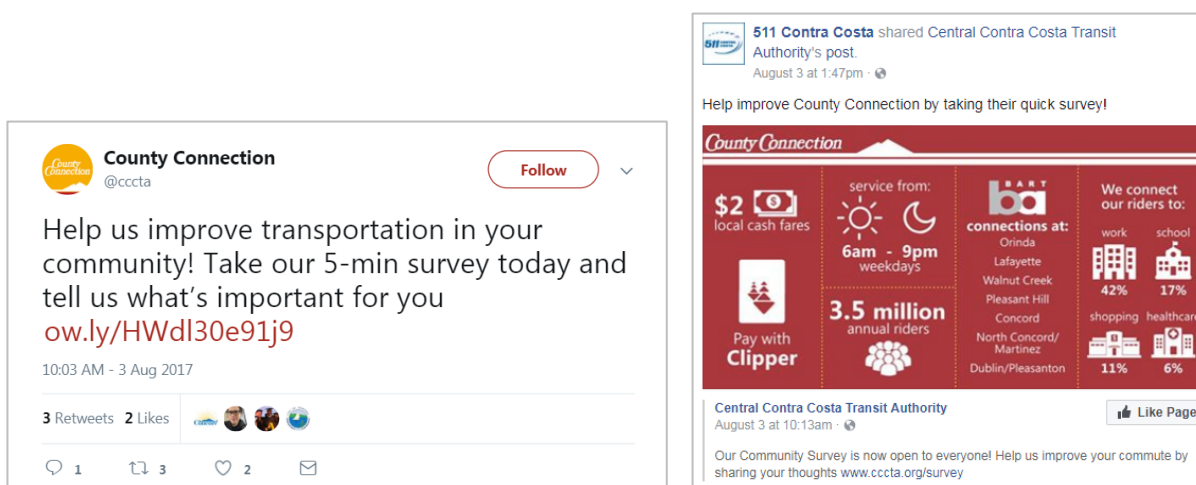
County Connection
@cccta

Follow

Help us improve transportation in your community! Take our 5-min survey today and tell us what's important for you ow.ly/HWdl30e91j9

10:03 AM - 3 Aug 2017

3 Retweets 2 Likes

1 3 2

511 Contra Costa shared Central Contra Costa Transit Authority's post.
August 3 at 1:47pm ·

Help improve County Connection by taking their quick survey!

County Connection

$2 local cash fares

Pay with Clipper

service from:
6am - 9pm weekdays

3.5 million annual riders

BART
connections at:
Orinda
Lafayette
Walnut Creek
Pleasant Hill
Concord
North Concord/ Martinez
Dublin/Pleasanton

We connect our riders to:
work 42%
school 17%
shopping 11%
healthcare 6%

Central Contra Costa Transit Authority
August 3 at 10:13am ·

Like Page

Our Community Survey is now open to everyone! Help us improve your commute by sharing your thoughts www.cccta.org/survey